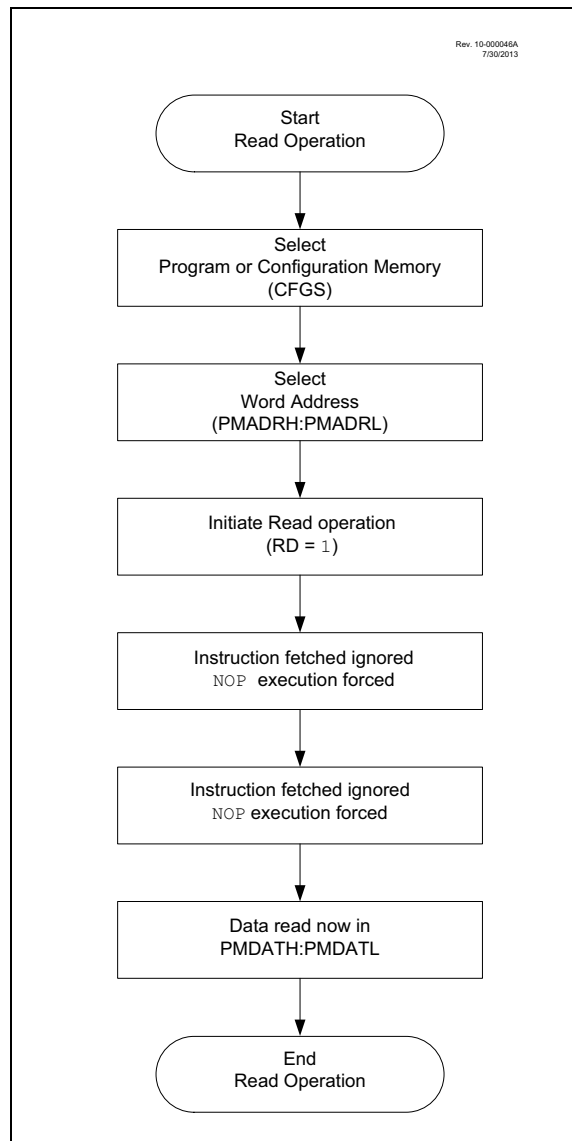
Rev. 10-000046A
7/30/2013

Start
Read Operation

Select
Program or Configuration Memory
(CFGS)

Select
Word Address
(PMADRH:PMADRL)

Initiate Read operation
(RD = 1)

Instruction fetched ignored
NOP execution forced

Instruction fetched ignored
NOP execution forced

Data read now in
PMDATH:PMDATL

End
Read Operation